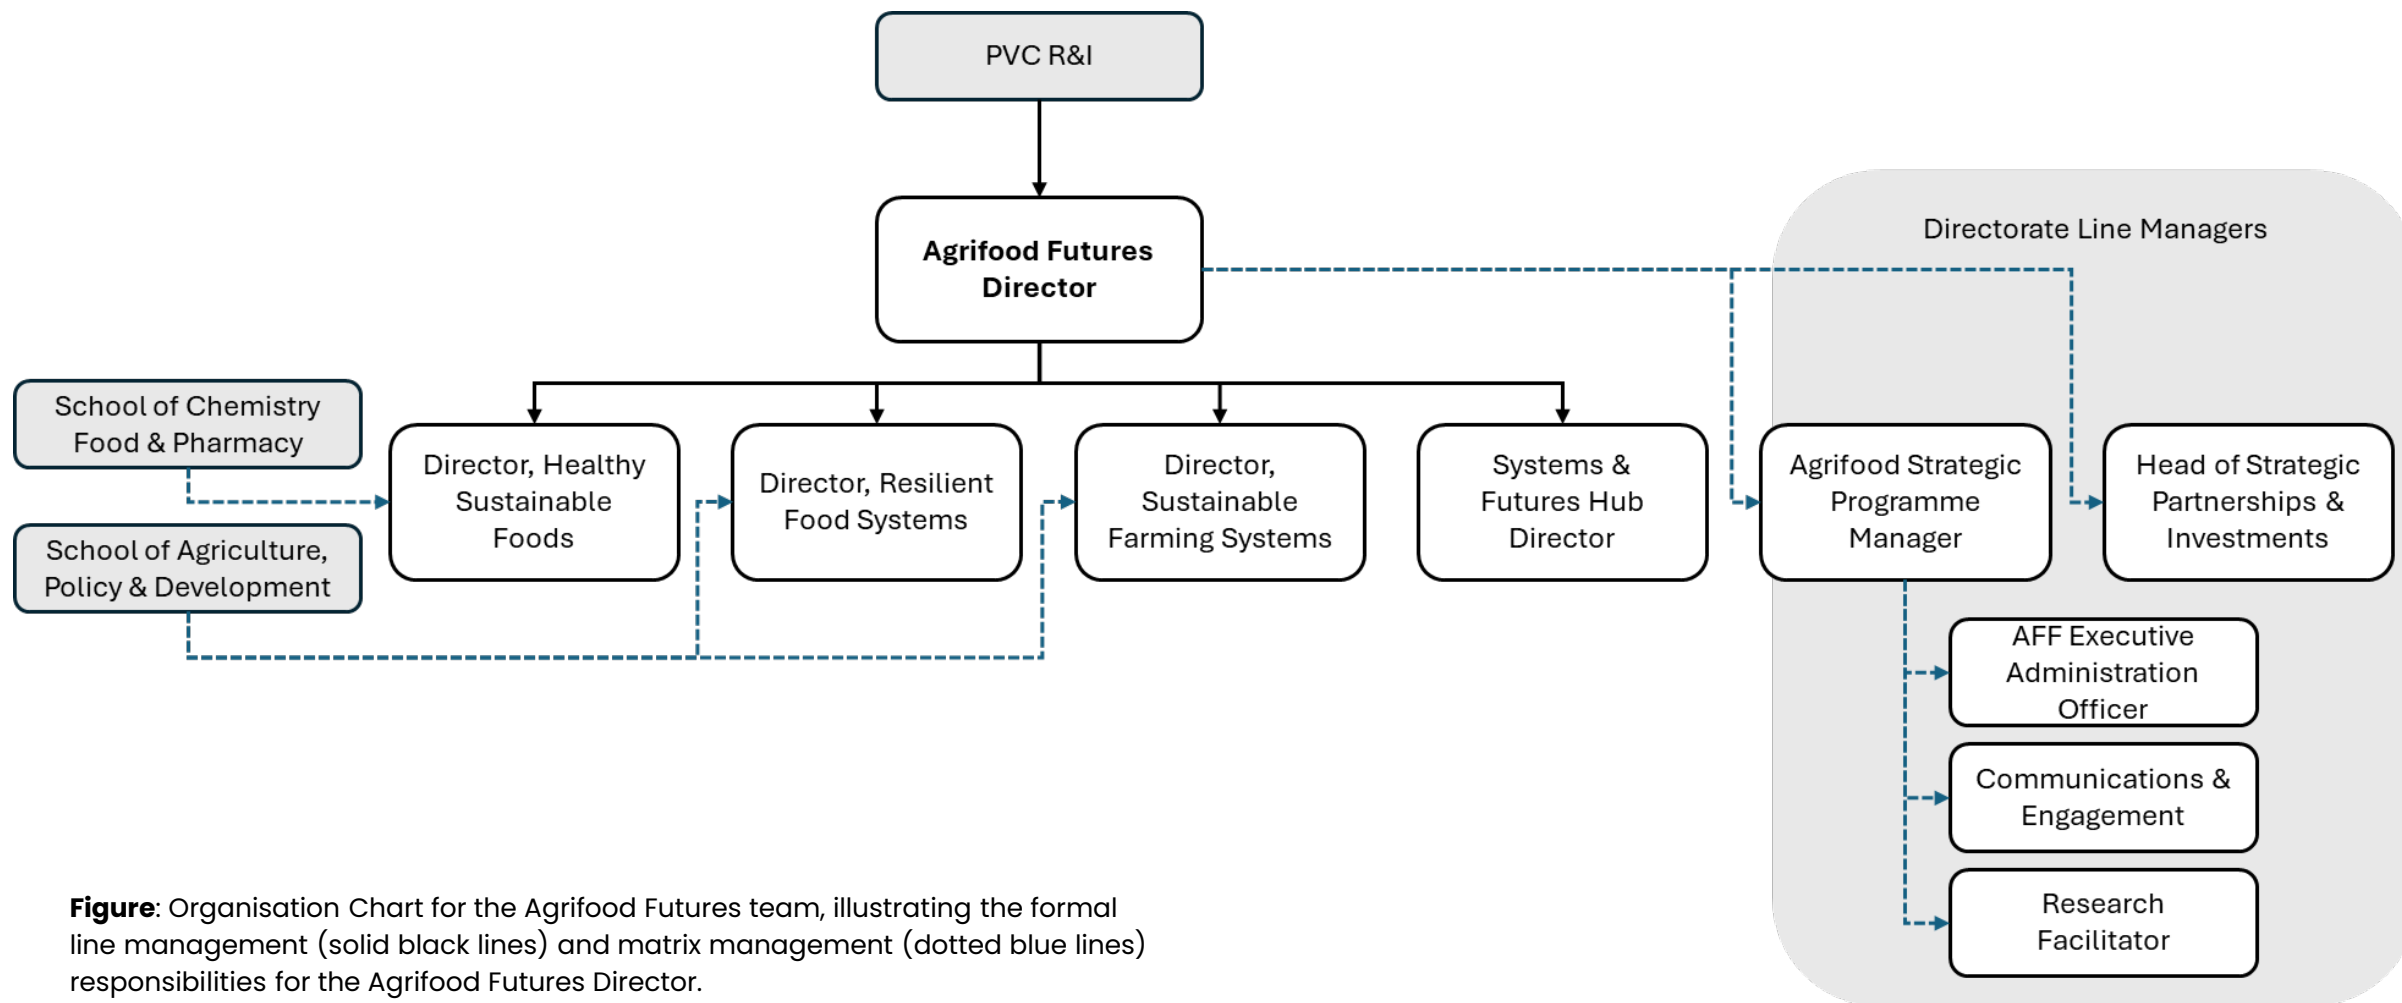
PVC R&I

Agrifood Futures Director

Directorate Line Managers

School of Chemistry Food & Pharmacy

School of Agriculture, Policy & Development

Director, Healthy Sustainable Foods

Director, Resilient Food Systems

Director, Sustainable Farming Systems

Systems & Futures Hub Director

Agrifood Strategic Programme Manager

Head of Strategic Partnerships & Investments

AFF Executive Administration Officer

Communications & Engagement

Research Facilitator

**Figure**: Organisation Chart for the Agrifood Futures team, illustrating the formal line management (solid black lines) and matrix management (dotted blue lines) responsibilities for the Agrifood Futures Director.